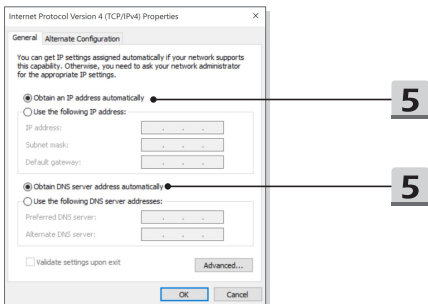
Internet Protocol Version 4 (TCP/IPv4) Properties ×

General Alternate Configuration

You can get IP settings assigned automatically if your network supports this capability. Otherwise, you need to ask your network administrator for the appropriate IP settings.

Obtain an IP address automatically

Use the following IP address:

IP address: . . .

Subnet mask: . . .

Default gateway: . . .

Obtain DNS server address automatically

Use the following DNS server addresses:

Preferred DNS server: . . .

Alternate DNS server: . . .

Validate settings upon exit

Advanced...

OK Cancel

5

5